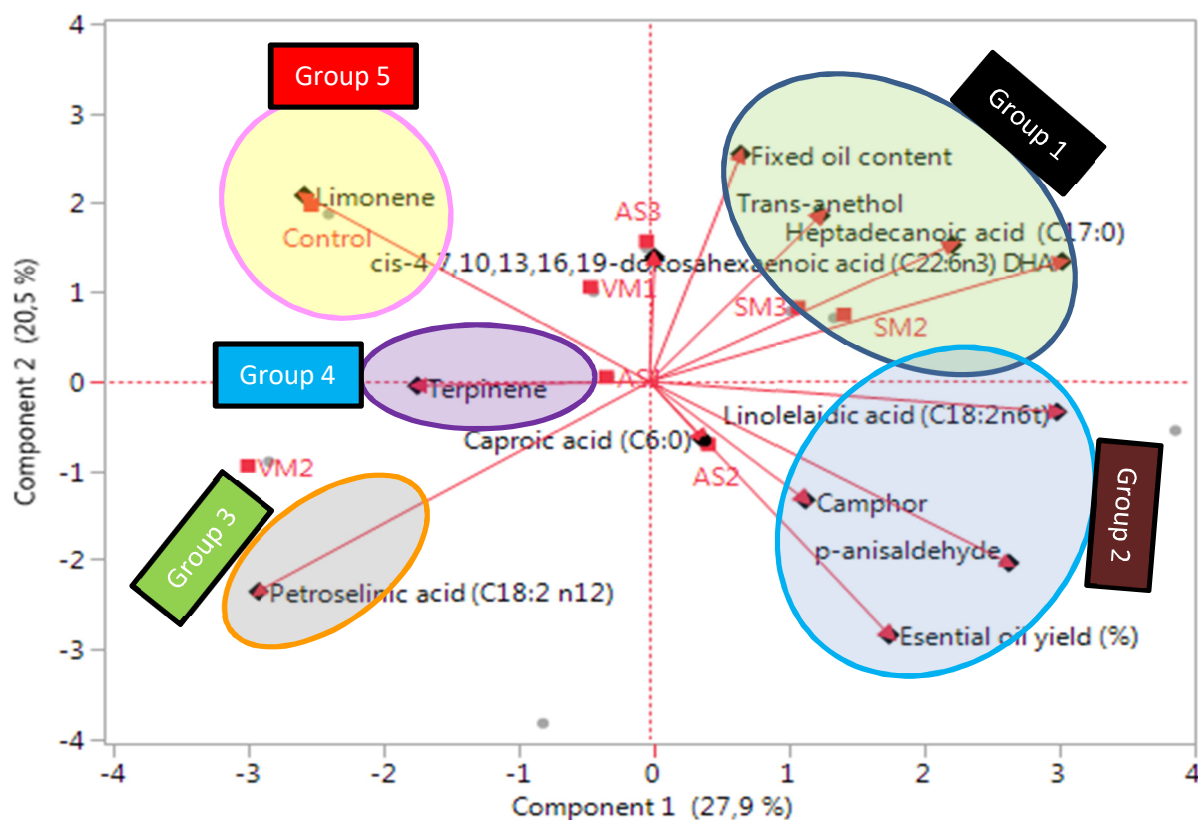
Group 5

Group 1

Group 4

Group 3

Group 2

Limonene

Control

AS3

Fixed oil content

Trans-anethol

Heptadecanoic acid (C17:0)

cis-4,7,10,13,16,19-docosahexaenoic acid (C22:6n3) DHA

VM1

SM3

SM2

Terpinene

AS1

Linolelaidic acid (C18:2n6t)

Caproic acid (C6:0)

AS2

VM2

Camphor

p-anisaldehyde

Petroselinic acid (C18:2 n12)

Esential oil yield (%)

Component 2 (20,5 %)

Component 1 (27,9 %)

4
3
2
1
0
-1
-2
-3
-4

-4 -3 -2 -1 0 1 2 3 4